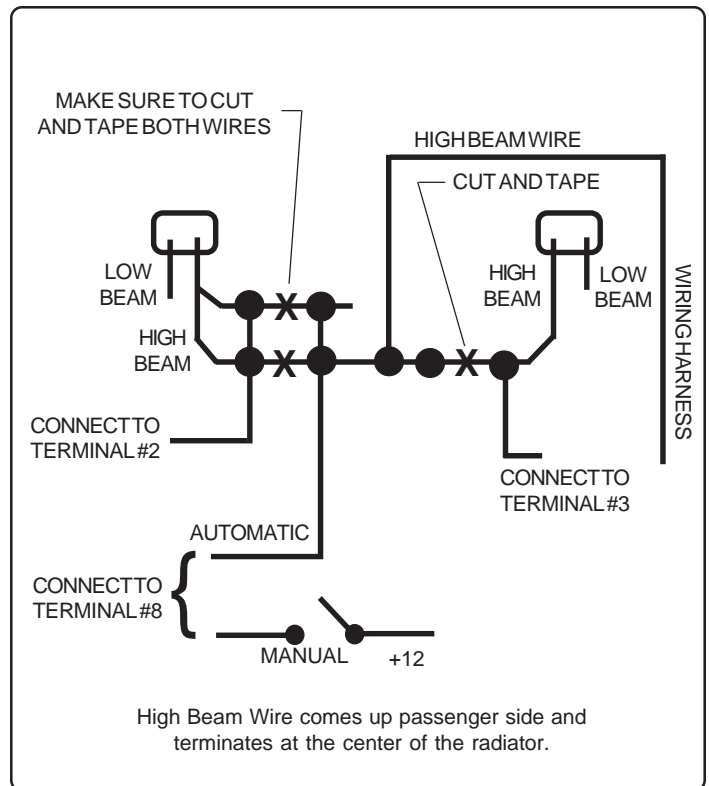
MAKE SURE TO CUT AND TAPE BOTH WIRES

HIGH BEAM WIRE

CUT AND TAPE

LOW BEAM

HIGH BEAM

HIGH BEAM

LOW BEAM

WIRING HARNESS

X

X

X

CONNECT TO TERMINAL #2

CONNECT TO TERMINAL #3

AUTOMATIC

CONNECT TO TERMINAL #8

MANUAL

+12

High Beam Wire comes up passenger side and terminates at the center of the radiator.